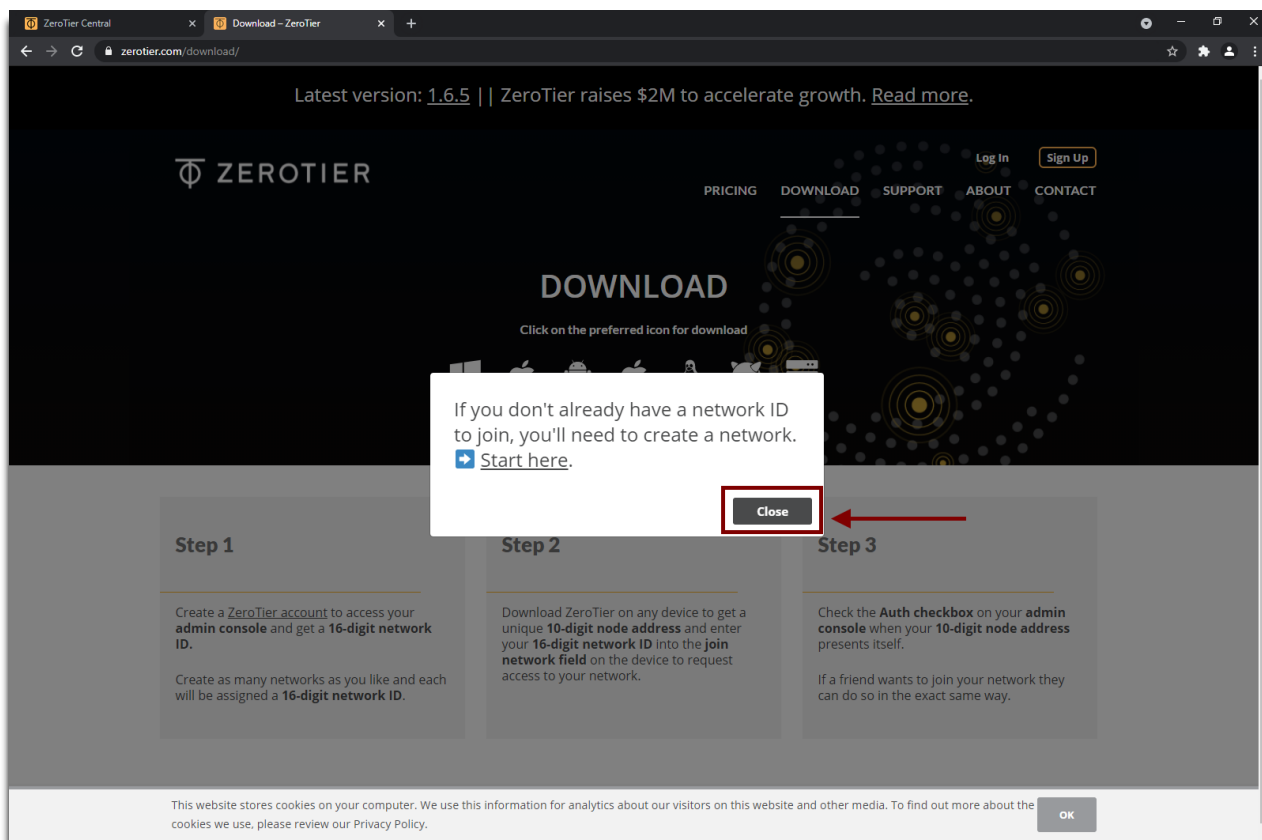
ZeroTier Central
Download – ZeroTier
zerotier.com/download/

Latest version: 1.6.5 || ZeroTier raises $2M to accelerate growth. Read more.

ZEROTIER

Log In Sign Up

PRICING DOWNLOAD SUPPORT ABOUT CONTACT

DOWNLOAD

Click on the preferred icon for download

If you don't already have a network ID to join, you'll need to create a network. ➡ Start here.

Close

Step 1

Create a ZeroTier account to access your admin console and get a 16-digit network ID.

Create as many networks as you like and each will be assigned a 16-digit network ID.

Step 2

Download ZeroTier on any device to get a unique 10-digit node address and enter your 16-digit network ID into the join network field on the device to request access to your network.

Step 3

Check the Auth checkbox on your admin console when your 10-digit node address presents itself.

If a friend wants to join your network they can do so in the exact same way.

This website stores cookies on your computer. We use this information for analytics about our visitors on this website and other media. To find out more about the cookies we use, please review our Privacy Policy.

OK